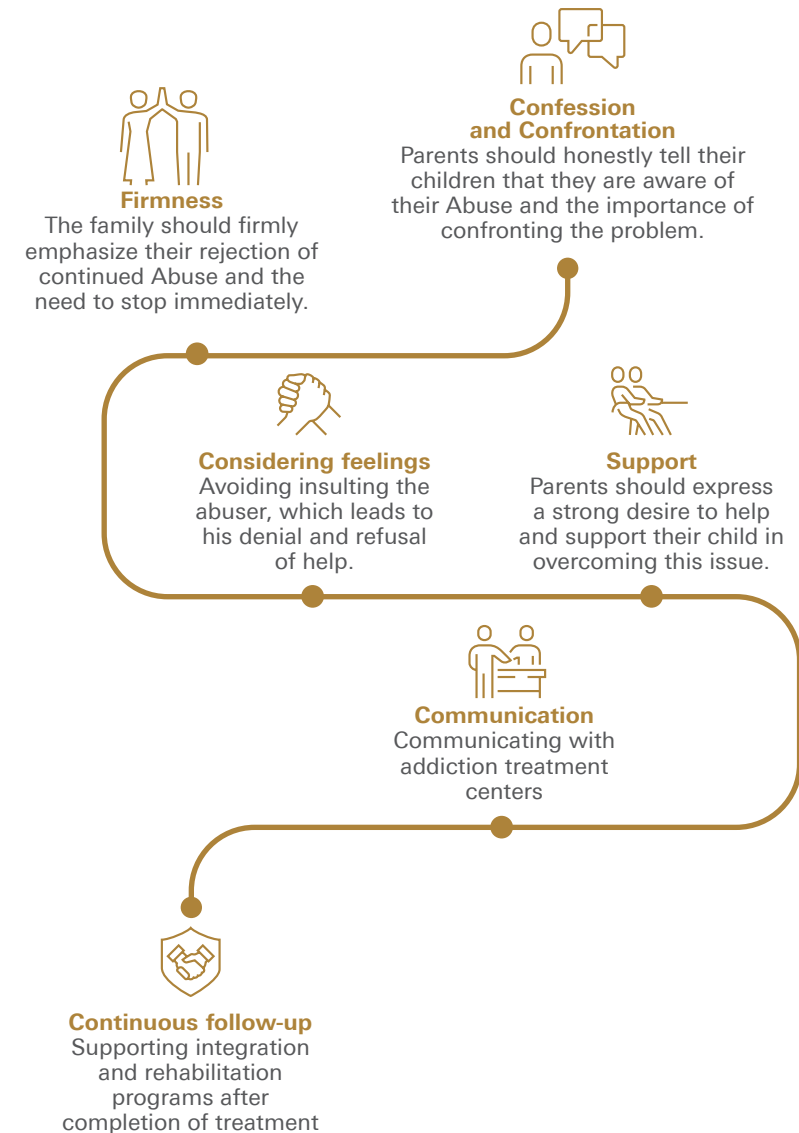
Confession and Confrontation
Parents should honestly tell their children that they are aware of their Abuse and the importance of confronting the problem.

Firmness
The family should firmly emphasize their rejection of continued Abuse and the need to stop immediately.

Considering feelings
Avoiding insulting the abuser, which leads to his denial and refusal of help.

Support
Parents should express a strong desire to help and support their child in overcoming this issue.

Communication
Communicating with addiction treatment centers

Continuous follow-up
Supporting integration and rehabilitation programs after completion of treatment